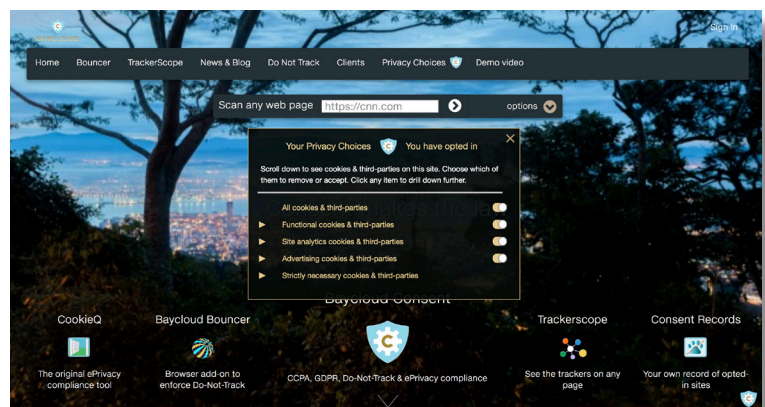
Sign in

Home Bouncer TrackerScope News & Blog Do Not Track Clients Privacy Choices Demo video

Scan any web page https://cnn.com options

Your Privacy Choices You have opted in

Scroll down to see cookies & third-parties on this site. Choose which of them to remove or accept. Click any item to drill down further.

All cookies & third-parties
Functional cookies & third-parties
Site analytics cookies & third-parties
Advertising cookies & third-parties
Strictly necessary cookies & third-parties

Baycloud Consent

CookieQ
The original ePrivacy compliance tool

Baycloud Bouncer
Browser add-on to enforce Do-Not-Track

CCPA, GDPR, Do-Not-Track & ePrivacy compliance

Trackerscope
See the trackers on any page

Consent Records
Your own record of opted-in sites